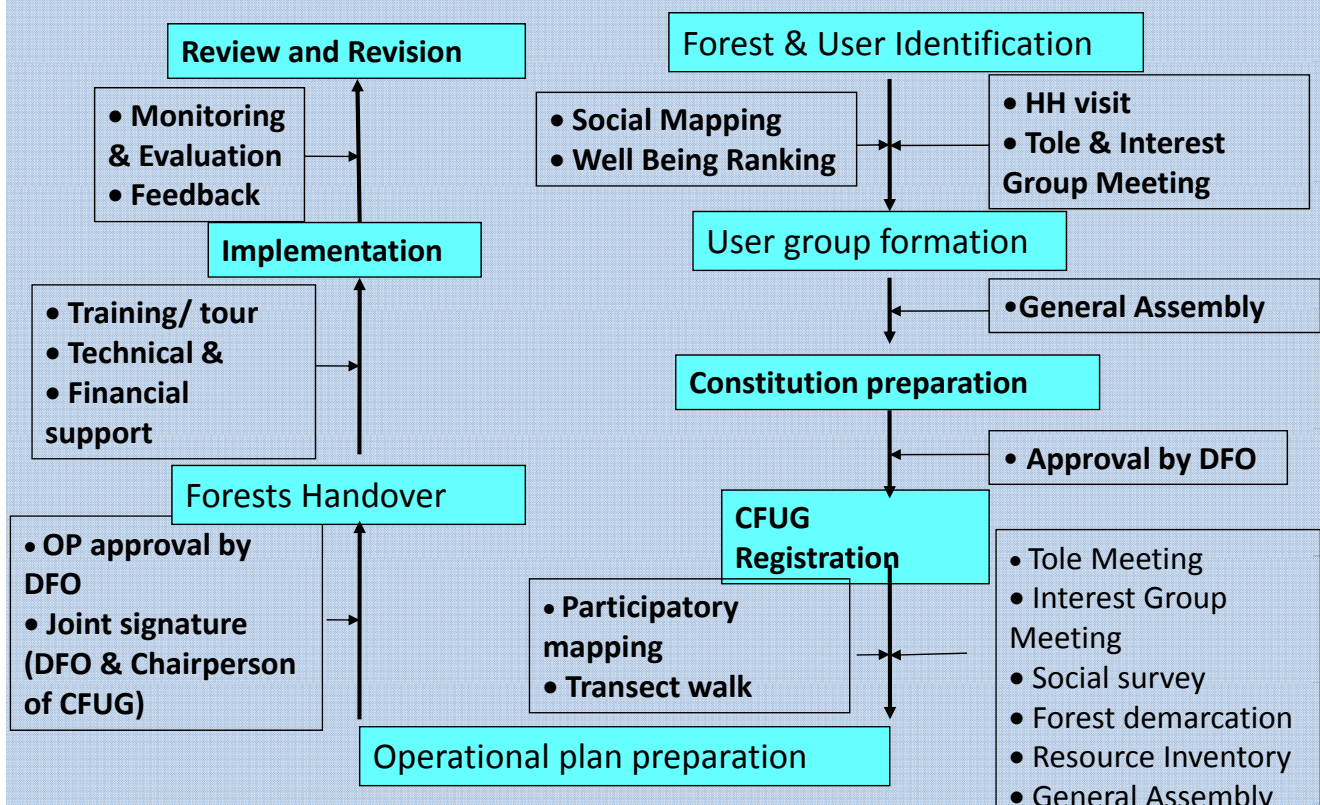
Review and Revision

• Monitoring & Evaluation
• Feedback

Implementation

• Training/ tour
• Technical &
• Financial support

Forests Handover

• OP approval by DFO
• Joint signature (DFO & Chairperson of CFUG)

Forest & User Identification

• Social Mapping
• Well Being Ranking

• HH visit
• Tole & Interest Group Meeting

User group formation

•General Assembly

Constitution preparation

• Approval by DFO

CFUG Registration

• Participatory mapping
• Transect walk

• Tole Meeting
• Interest Group Meeting
• Social survey
• Forest demarcation
• Resource Inventory
• General Assembly

Operational plan preparation